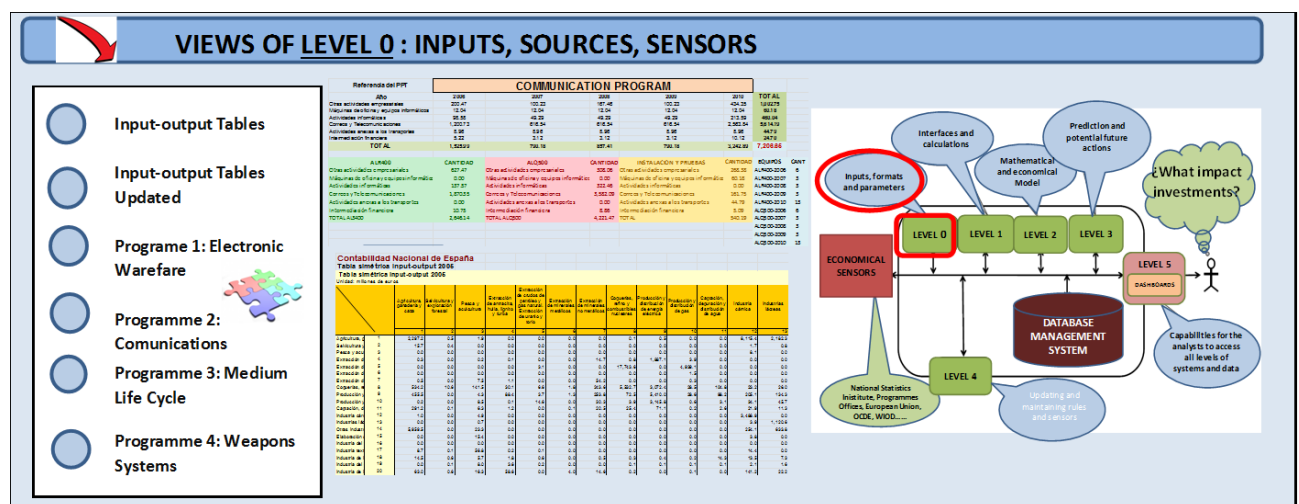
VIEWS OF LEVEL 0 : INPUTS, SOURCES, SENSORS

Input-output Tables

Input-output Tables Updated

Programe 1: Electronic Warefare

Programme 2: Comunications

Programme 3: Medium Life Cycle

Programme 4: Weapons Systems

COMMUNICATION PROGRAM

Contabilidad Nacional de España
Tabla simétrica input-output 2006
Tabla simétrica input-output 2006

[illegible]

Interfaces and calculations

Prediction and potential future actions

Mathematical and economical Model

Inputs, formats and parameters

¿What impact investments?

LEVEL 0

LEVEL 1

LEVEL 2

LEVEL 3

ECONOMICAL SENSORS

LEVEL 5

DASHBOARDS

DATABASE MANAGEMENT SYSTEM

LEVEL 4

Capabilities for the analysts to access all levels of systems and data

National Statistics Institute, Programmes Offices, European Union, OCDE, WIOD.....

Updating and mantaning rules and sensors